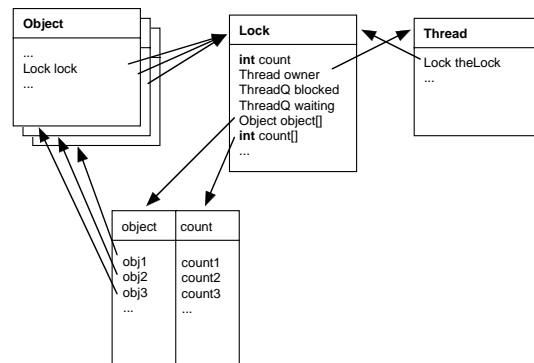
Object

...
Lock lock
...

Lock

int count
Thread owner
ThreadQ blocked
ThreadQ waiting
Object object[]
int count[]
...

Thread

Lock theLock
...

| object | count |
|---|---|
| obj1<br>obj2<br>obj3<br>... | count1<br>count2<br>count3<br>... |